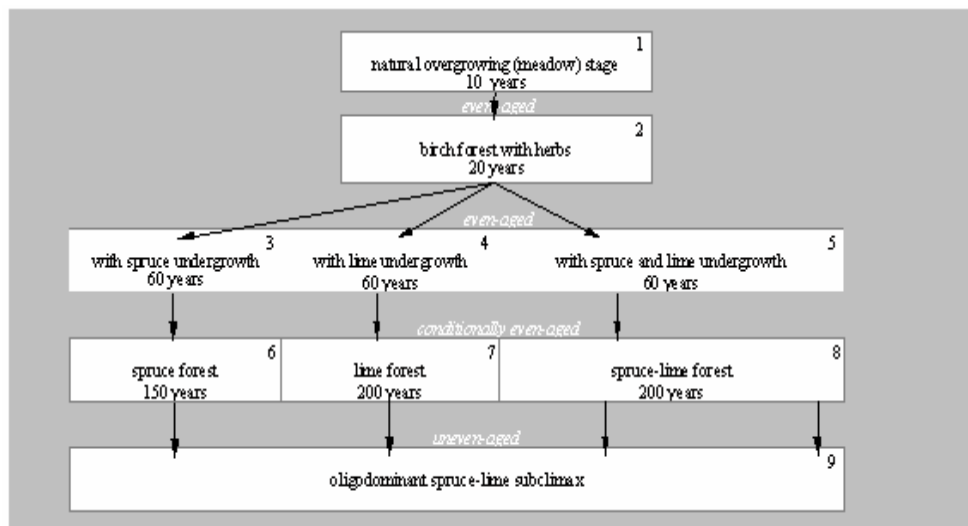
1
natural overgrowing (meadow) stage
10 years

even-aged

2
birch forest with herbs
20 years

even-aged

3
with spruce undergrowth
60 years

4
with lime undergrowth
60 years

5
with spruce and lime undergrowth
60 years

conditionally even-aged

6
spruce forest
150 years

7
lime forest
200 years

8
spruce-lime forest
200 years

uneven-aged

9
oligodominant spruce-lime subclimax